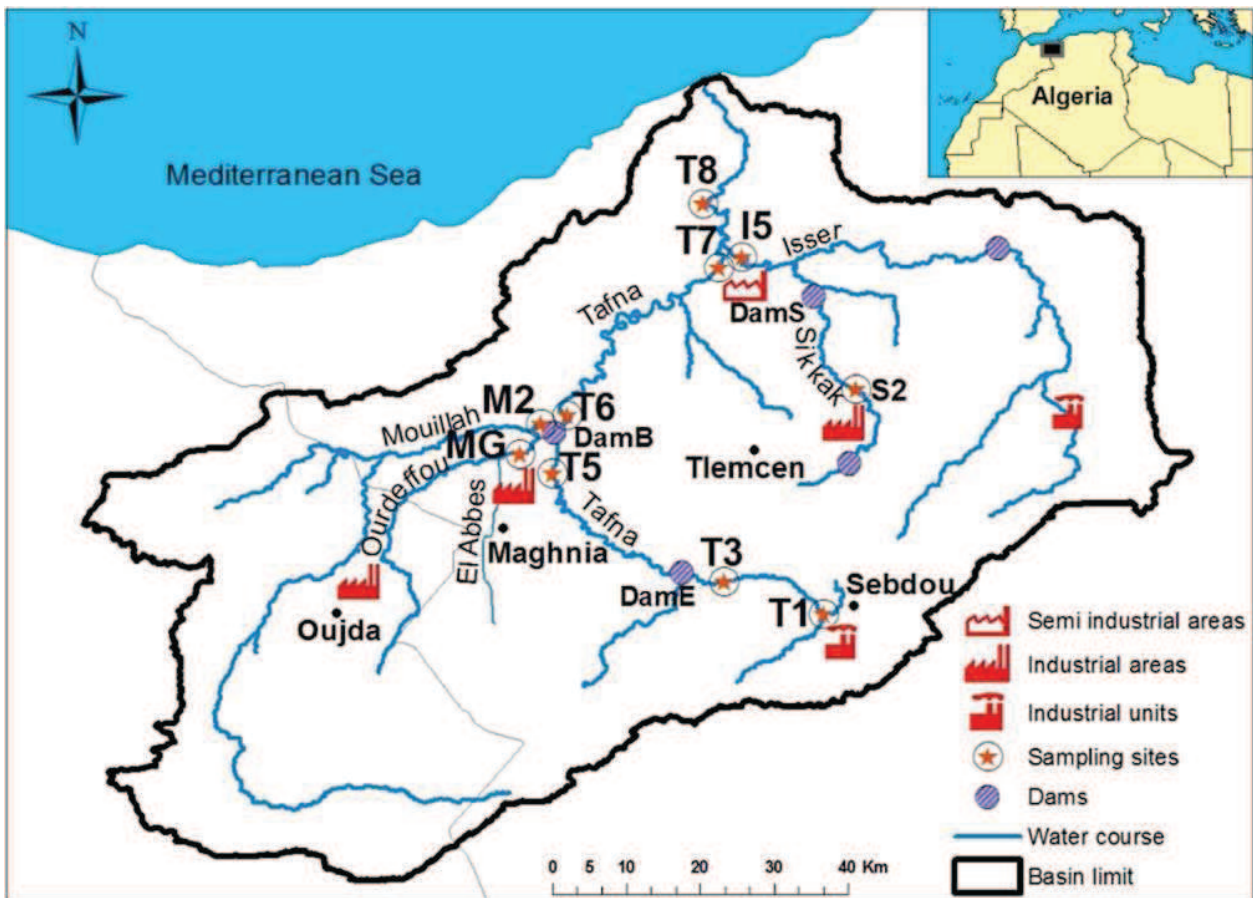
N

Algeria

Mediterranean Sea

T8

T7

I5

Isser

Tafna

DamS

Sikkak

S2

M2

T6

Mouillah

DamB

MG

T5

Tlemcen

Ourdeffou

El Abbes

Tafna

Maghnia

T3

DamE

Sebdou

T1

Oujda

Semi industrial areas

Industrial areas

Industrial units

Sampling sites

Dams

Water course

Basin limit

0 5 10 20 30 40 Km